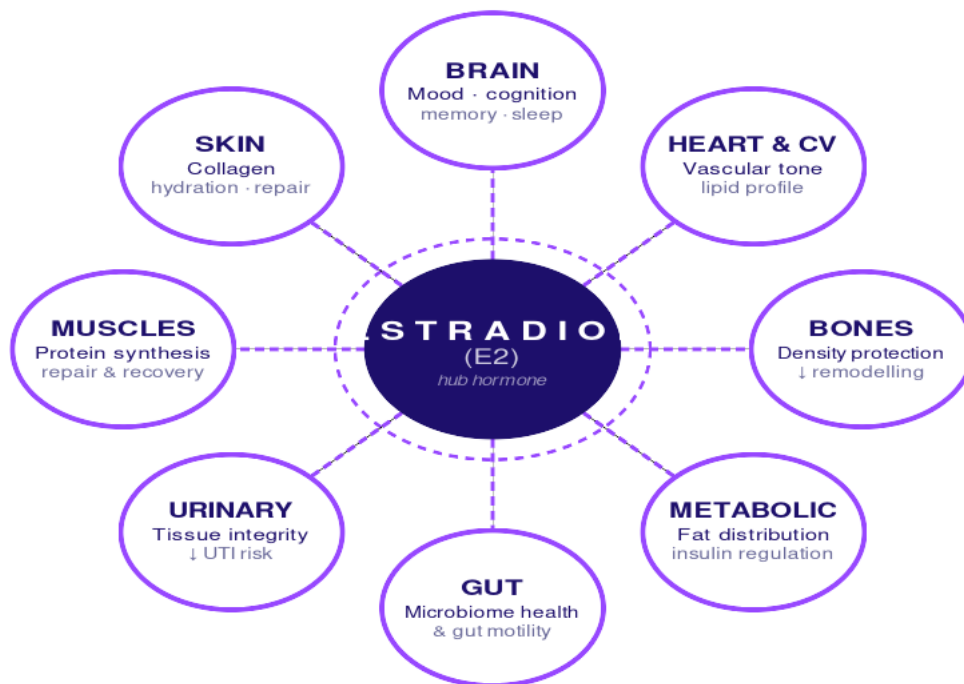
BRAIN
Mood · cognition
memory · sleep

SKIN
Collagen
hydration · repair

HEART & CV
Vascular tone
lipid profile

MUSCLES
Protein synthesis
repair & recovery

STRADIO
(E2)
hub hormone

BONES
Density protection
↓ remodelling

URINARY
Tissue integrity
↓ UTI risk

METABOLIC
Fat distribution
insulin regulation

GUT
Microbiome health
& gut motility